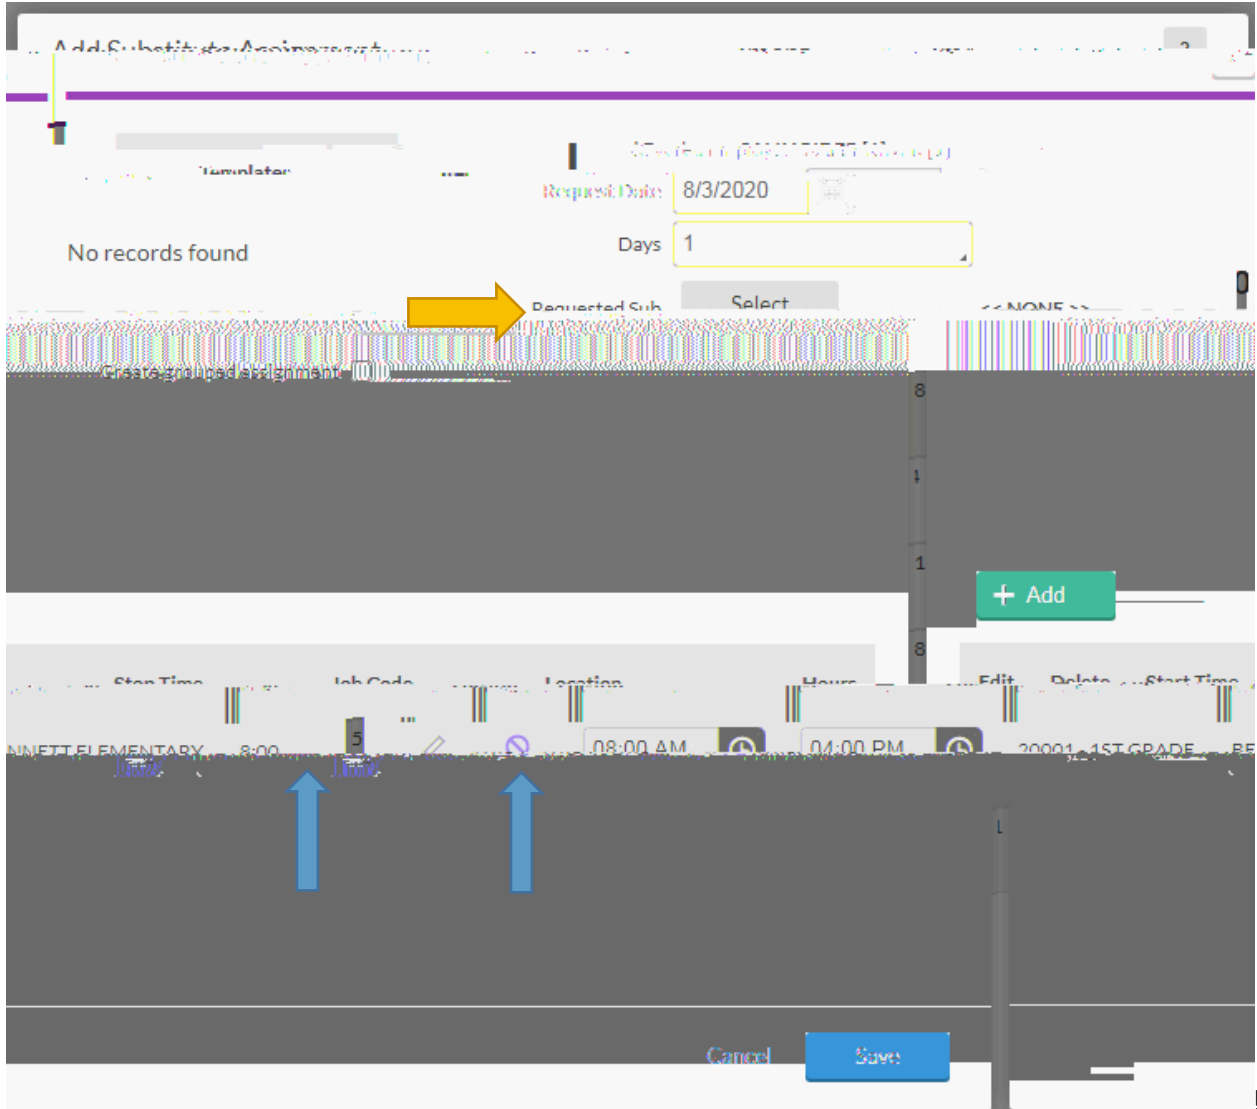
Add Substitute Assignment

Templates

Request Date 8/3/2020

No records found

Days 1

Requested Sub Select << NONE >>

Create grouped assignment

8

1

1

+ Add

8

Stop Time Job Code Location Hours Edit Delete Start Time

NNETT ELEMENTARY 8:00 08:00 AM 04:00 PM 20001 - 1ST GRADE BE

Cancel Save